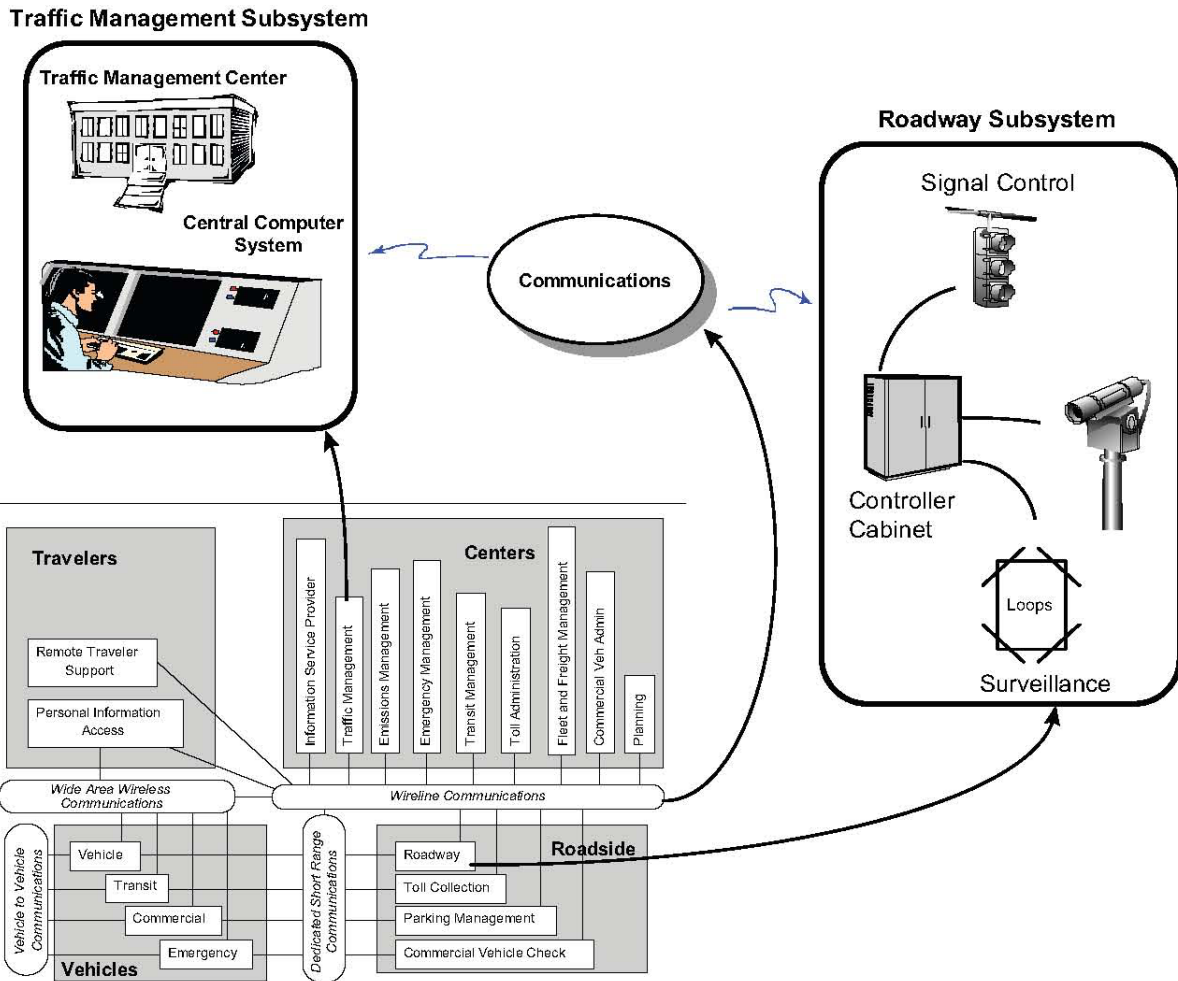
Traffic Management Subsystem

Traffic Management Center

Central Computer System

Communications

Roadway Subsystem

Signal Control

Controller Cabinet

Loops

Surveillance

Travelers

Remote Traveler Support

Personal Information Access

Centers

Information Service Provider

Traffic Management

Emissions Management

Emergency Management

Transit Management

Toll Administration

Fleet and Freight Management

Commercial Veh Admin

Planning

Wide Area Wireless Communications

Wireline Communications

Vehicle to Vehicle Communications

Vehicle

Transit

Commercial

Emergency

Vehicles

Dedicated Short Range Communications

Roadside

Roadway

Toll Collection

Parking Management

Commercial Vehicle Check